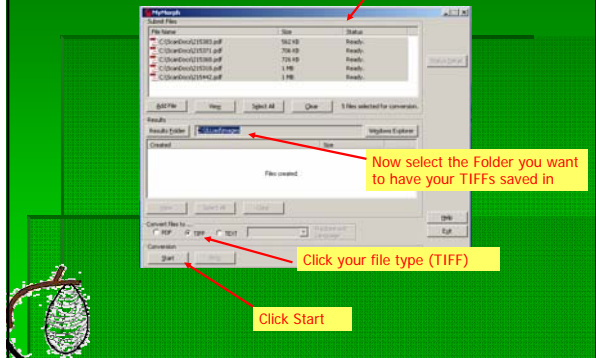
MyMorph

Submit Files

| File Name | Size | Status |
|---|---|---|
| C:\ScanDocs\215383.pdf | 562 KB | Ready. |
| C:\ScanDocs\215371.pdf | 706 KB | Ready. |
| C:\ScanDocs\215369.pdf | 726 KB | Ready. |
| C:\ScanDocs\215318.pdf | 1 MB | Ready. |
| C:\ScanDocs\215442.pdf | 1 MB | Ready. |

Status Detail

Add File View Select All Clear 5 files selected for conversion.

Results

Results Folder C:\LaserImages Windows Explorer

Created Size

Files created:

View Select All Clear

Convert files to

PDF TIFF TEXT

Help

Exit

Conversion

Start Stop

Now select the Folder you want to have your TIFFs saved in

Click your file type (TIFF)

Click Start